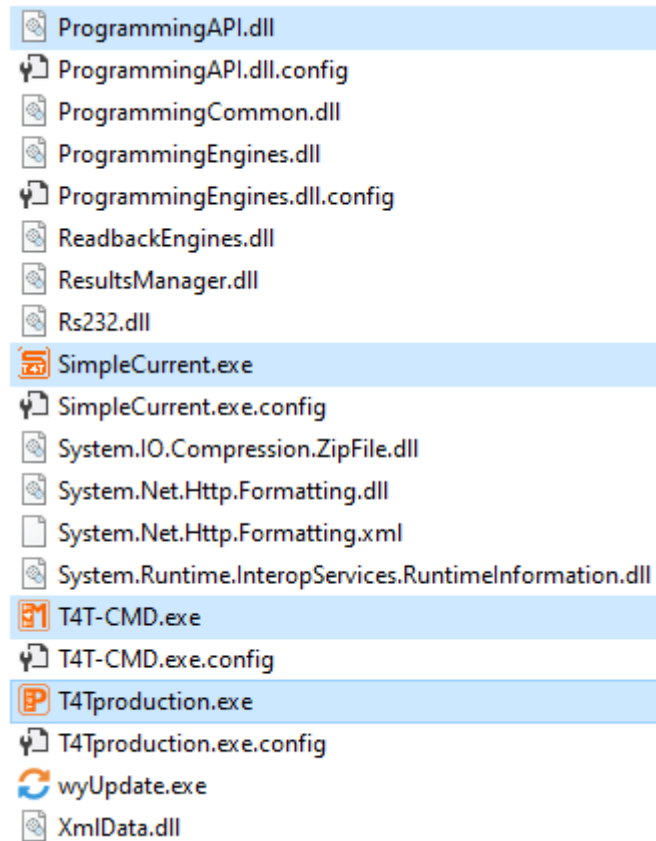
ProgrammingAPI.dll
ProgrammingAPI.dll.config
ProgrammingCommon.dll
ProgrammingEngines.dll
ProgrammingEngines.dll.config
ReadbackEngines.dll
ResultsManager.dll
Rs232.dll
SimpleCurrent.exe
SimpleCurrent.exe.config
System.IO.Compression.ZipFile.dll
System.Net.Http.Formatting.dll
System.Net.Http.Formatting.xml
System.Runtime.InteropServices.RuntimeInformation.dll
T4T-CMD.exe
T4T-CMD.exe.config
T4Tproduction.exe
T4Tproduction.exe.config
wyUpdate.exe
XmlData.dll